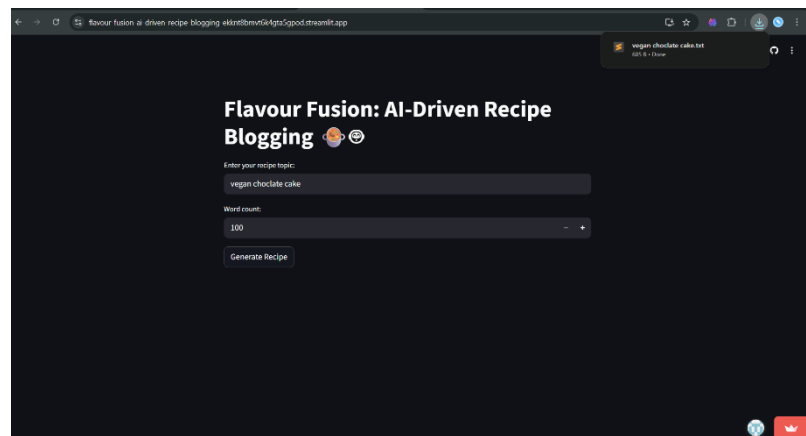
flavour-fusion-ai-driven-recipe-blogging-ekint8bmvt6k4gta5gpod.streamlit.app

vegan choclate cake.txt
685 B • Done

Flavour Fusion: AI-Driven Recipe Blogging 🍲🤖

Enter your recipe topic:

vegan choclate cake

Word count:

100

−  +

Generate Recipe